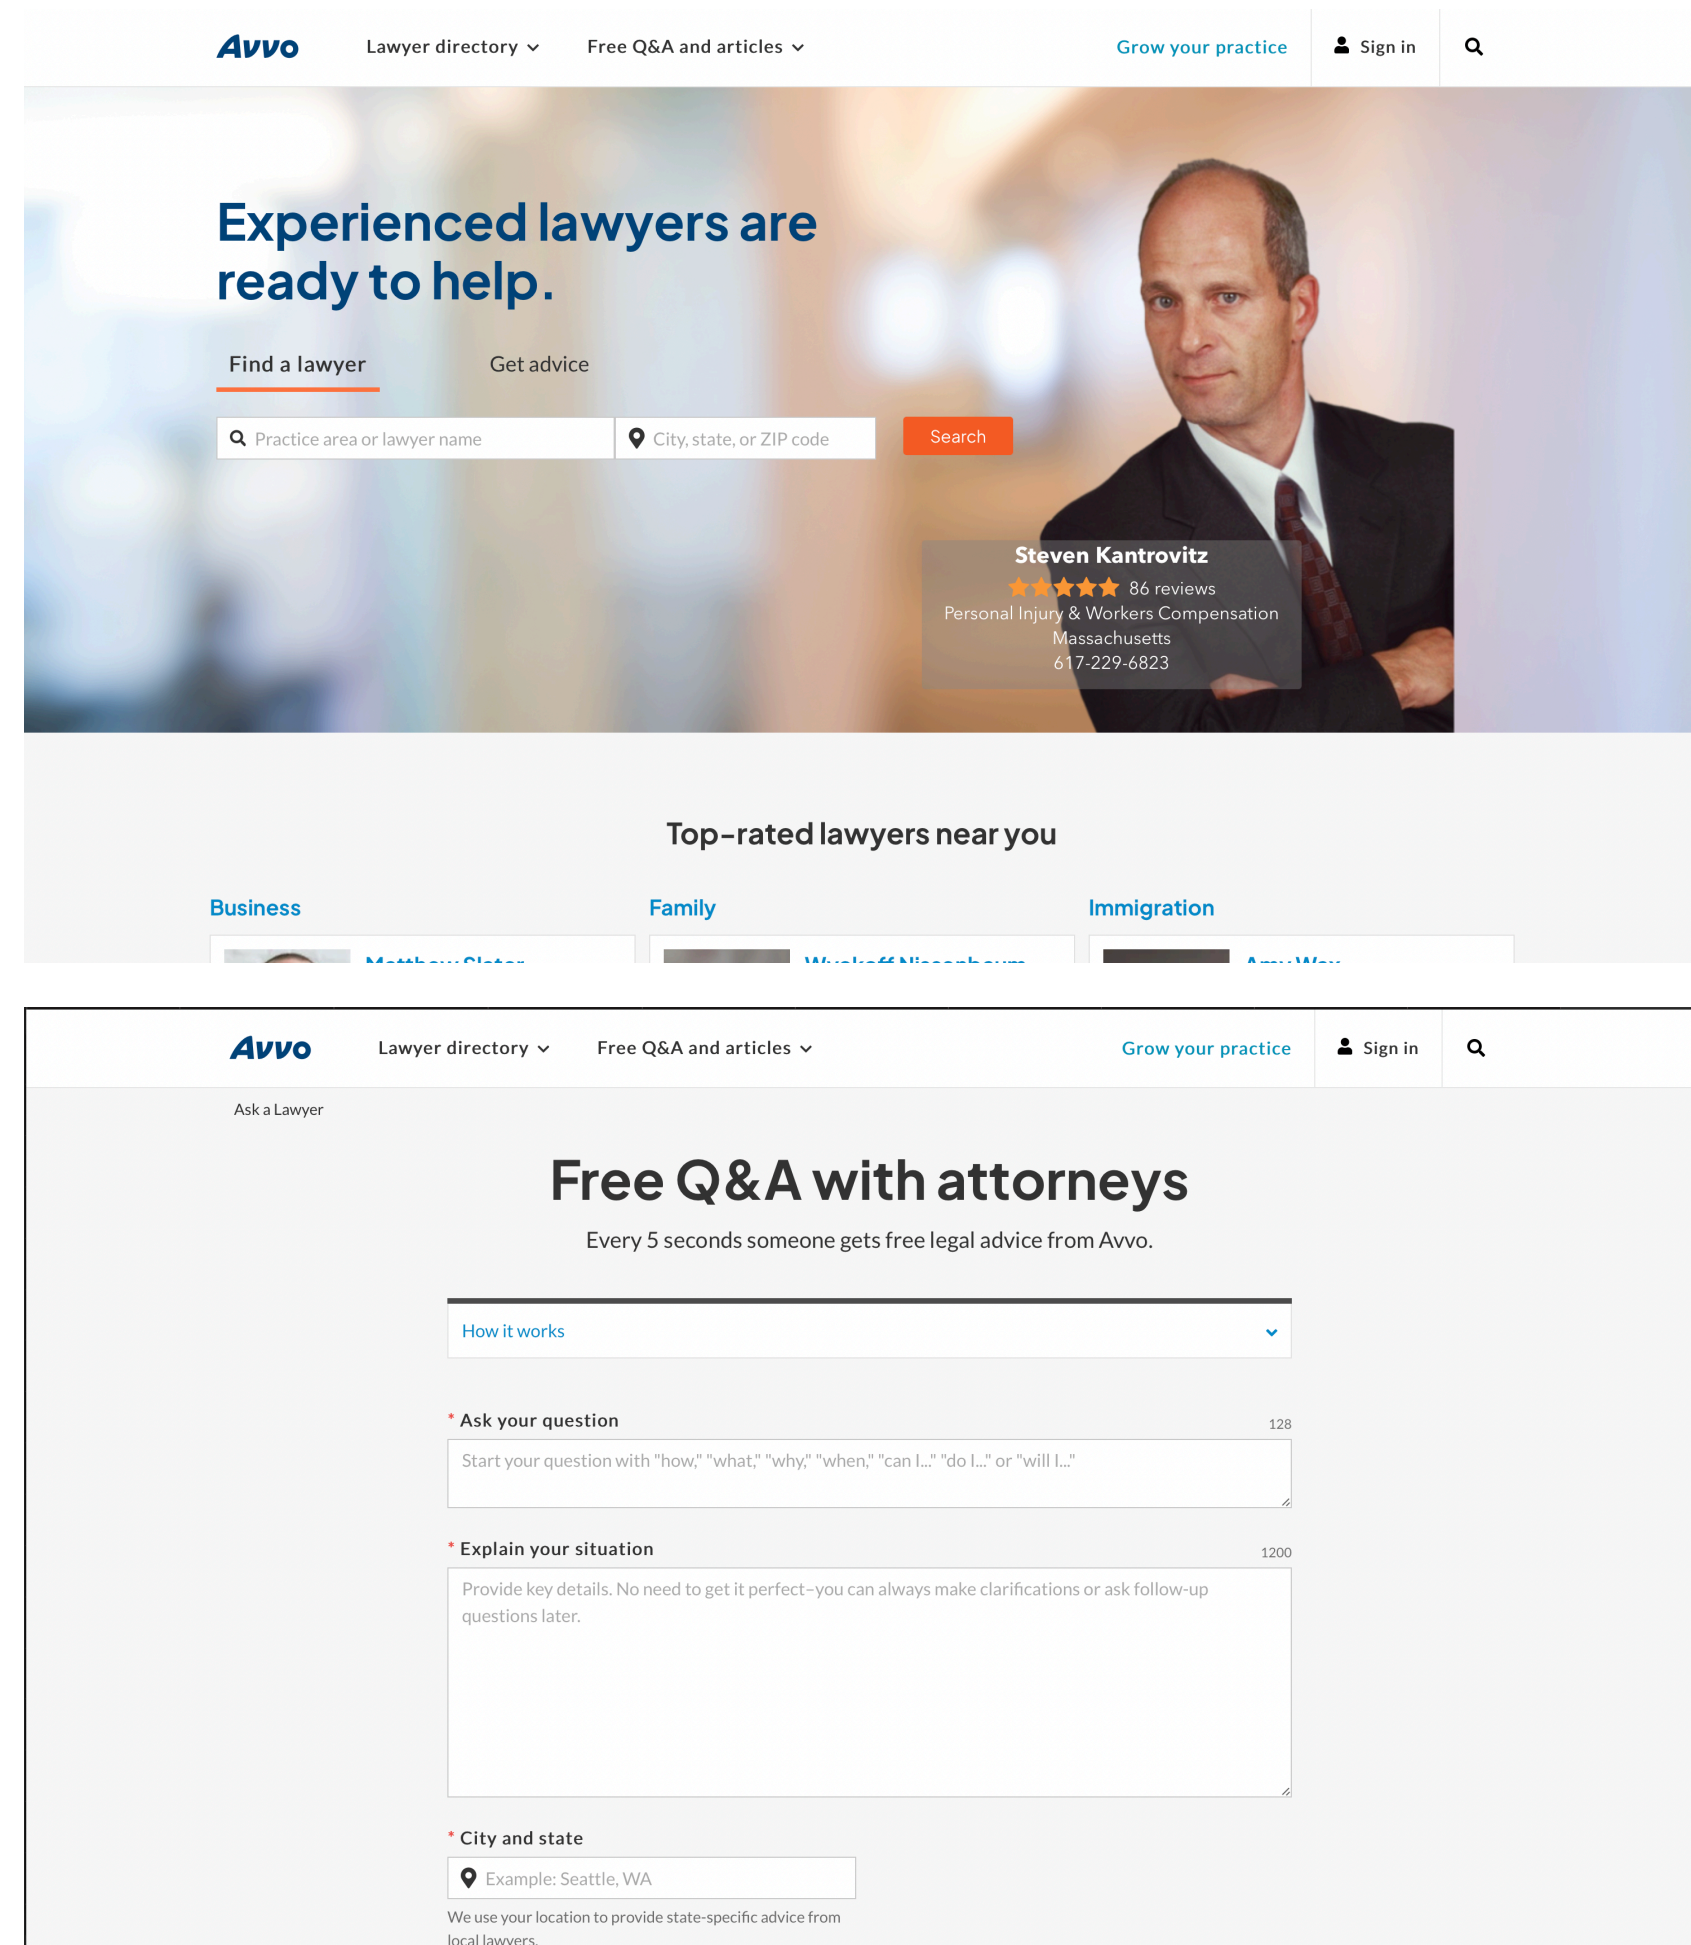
Avvo Lawyer directory Free Q&A and articles Grow your practice Sign in

Experienced lawyers are ready to help.

Find a lawyer Get advice

Practice area or lawyer name City, state, or ZIP code Search

Steven Kantrovitz
86 reviews
Personal Injury & Workers Compensation
Massachusetts
617-229-6823

Top-rated lawyers near you

Business Family Immigration

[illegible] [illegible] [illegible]

Avvo Lawyer directory Free Q&A and articles Grow your practice Sign in

Ask a Lawyer

Free Q&A with attorneys

Every 5 seconds someone gets free legal advice from Avvo.

How it works

* Ask your question 128

Start your question with "how," "what," "why," "when," "can I..." "do I..." or "will I..."

* Explain your situation 1200

Provide key details. No need to get it perfect–you can always make clarifications or ask follow-up questions later.

* City and state

Example: Seattle, WA

We use your location to provide state-specific advice from local lawyers.